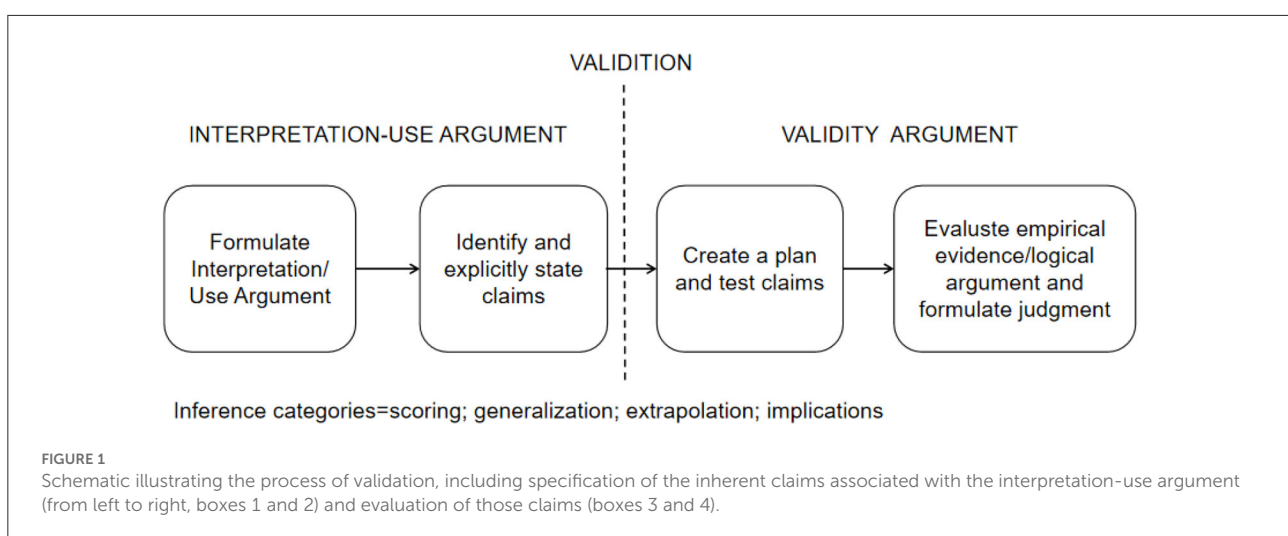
VALIDITION

INTERPRETATION-USE ARGUMENT

VALIDITY ARGUMENT

Formulate Interpretation/ Use Argument

Identify and explicitly state claims

Create a plan and test claims

Evaluste empirical evidence/logical argument and formulate judgment

Inference categories=scoring; generalization; extrapolation; implications

FIGURE 1

Schematic illustrating the process of validation, including specification of the inherent claims associated with the interpretation-use argument (from left to right, boxes 1 and 2) and evaluation of those claims (boxes 3 and 4).